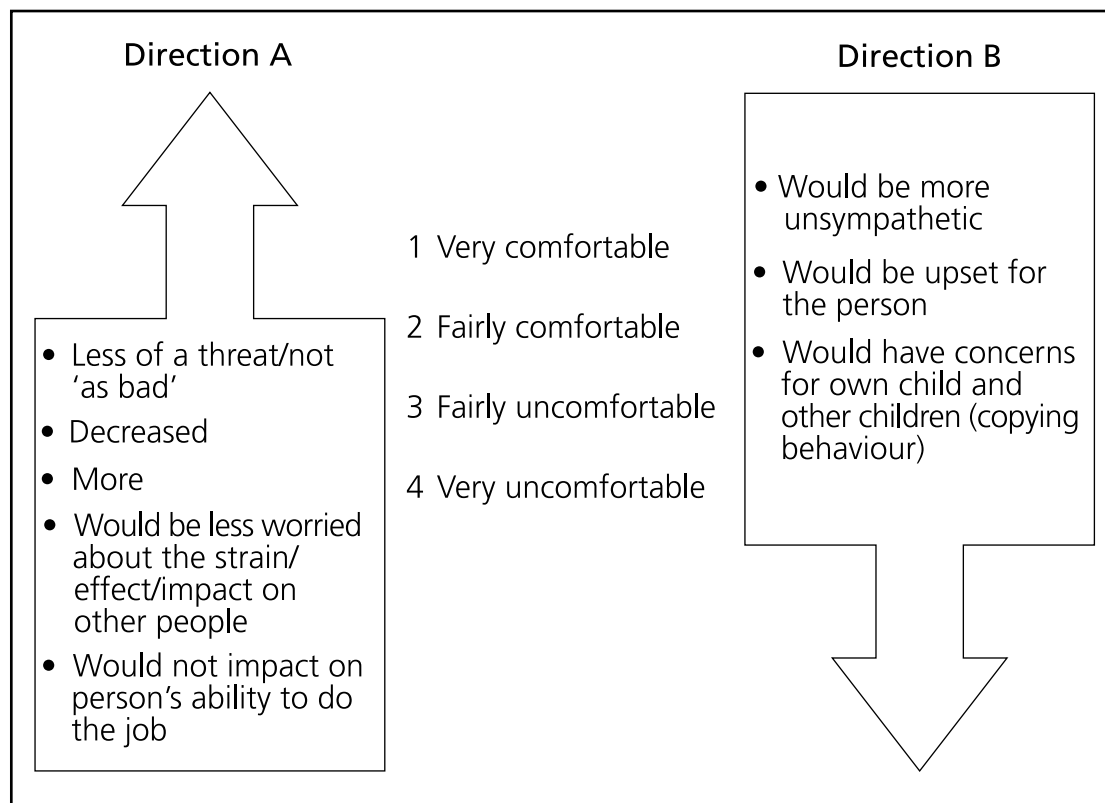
Direction A

- Less of a threat/not ‘as bad’
- Decreased
- More
- Would be less worried about the strain/effect/impact on other people
- Would not impact on person’s ability to do the job

1 Very comfortable

2 Fairly comfortable

3 Fairly uncomfortable

4 Very uncomfortable

Direction B

- Would be more unsympathetic
- Would be upset for the person
- Would have concerns for own child and other children (copying behaviour)